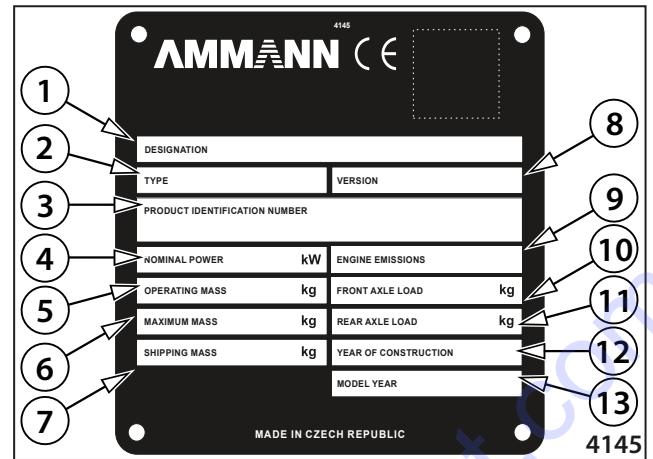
4145

AMMANN CE

1
DESIGNATION

2
TYPE

VERSION
8

3
PRODUCT IDENTIFICATION NUMBER

9

4
NOMINAL POWER kW

ENGINE EMISSIONS
10

5
OPERATING MASS kg

FRONT AXLE LOAD kg
11

6
MAXIMUM MASS kg

REAR AXLE LOAD kg

7
SHIPPING MASS kg

YEAR OF CONSTRUCTION
12

MODEL YEAR
13

MADE IN CZECH REPUBLIC

4145